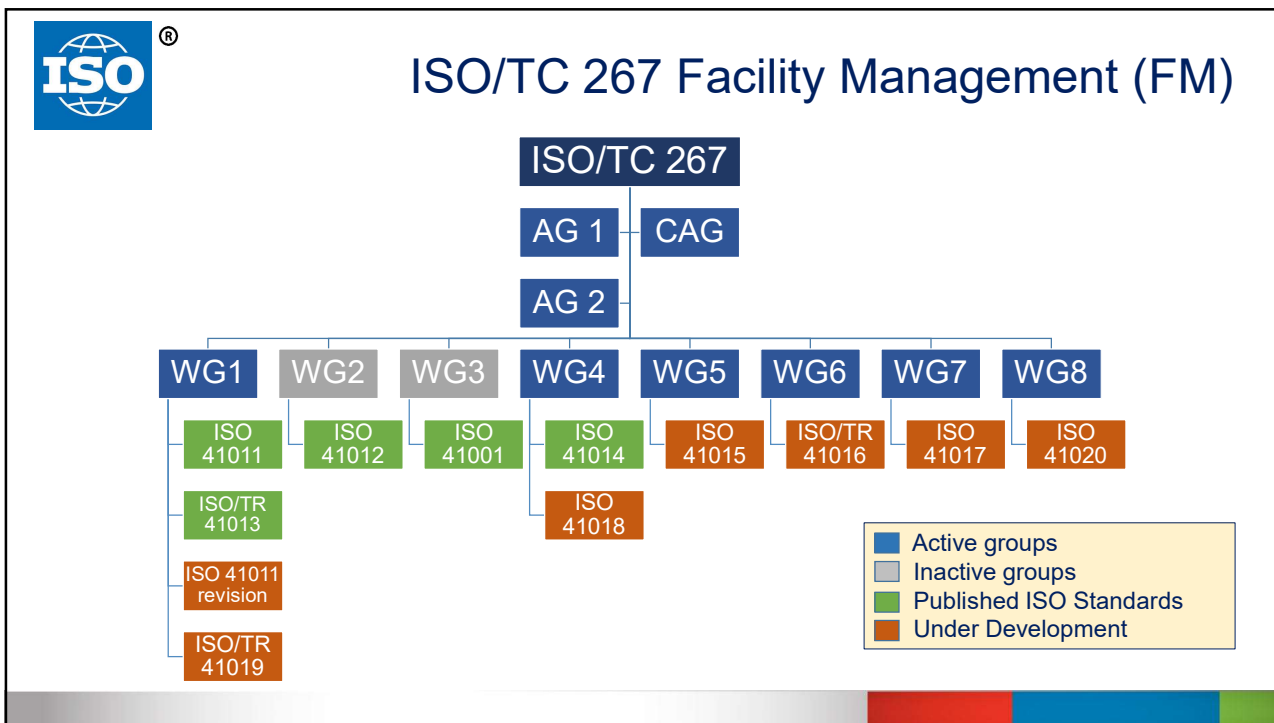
ISO ®

ISO/TC 267 Facility Management (FM)

ISO/TC 267

AG 1

CAG

AG 2

WG1

WG2

WG3

WG4

WG5

WG6

WG7

WG8

ISO 41011

ISO/TR 41013

ISO 41011 revision

ISO/TR 41019

ISO 41012

ISO 41001

ISO 41014

ISO 41018

ISO 41015

ISO/TR 41016

ISO 41017

ISO 41020

Active groups
Inactive groups
Published ISO Standards
Under Development